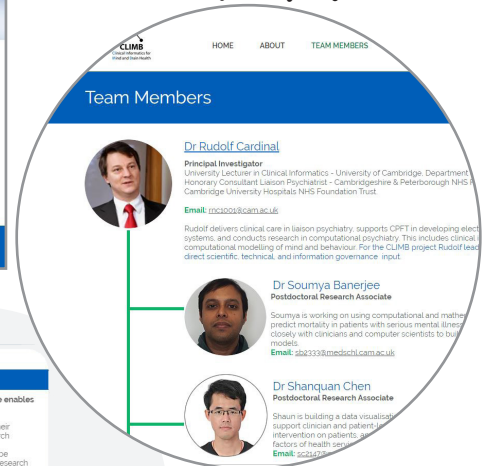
CLIMB
Clinical Informatics for Mind and Brain Health

HOME ABOUT TEAM MEMBERS

Team Members

Dr Rudolf Cardinal

Principal Investigator

University Lecturer in Clinical Informatics - University of Cambridge, Department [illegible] Honorary Consultant Liaison Psychiatrist - Cambridgeshire & Peterborough NHS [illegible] Cambridge University Hospitals NHS Foundation Trust.

Email: rnc1001@cam.ac.uk

Rudolf delivers clinical care in liaison psychiatry, supports CPFT in developing elect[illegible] systems, and conducts research in computational psychiatry. This includes clinical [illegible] computational modelling of mind and behaviour. For the CLIMB project Rudolf lead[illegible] direct scientific, technical, and information governance input.

Dr Soumya Banerjee

Postdoctoral Research Associate

Soumya is working on using computational and mathe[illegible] predict mortality in patients with serious mental illnes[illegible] closely with clinicians and computer scientists to buil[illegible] models.

Email: sb2333@medschl.cam.ac.uk

Dr Shanquan Chen

Postdoctoral Research Associate

Shaun is building a data visualisa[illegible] support clinician and patient-le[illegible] intervention on patients, a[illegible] factors of health serv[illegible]

Email: sc2147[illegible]

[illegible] enables
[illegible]eir
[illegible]ch
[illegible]e
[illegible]esearch